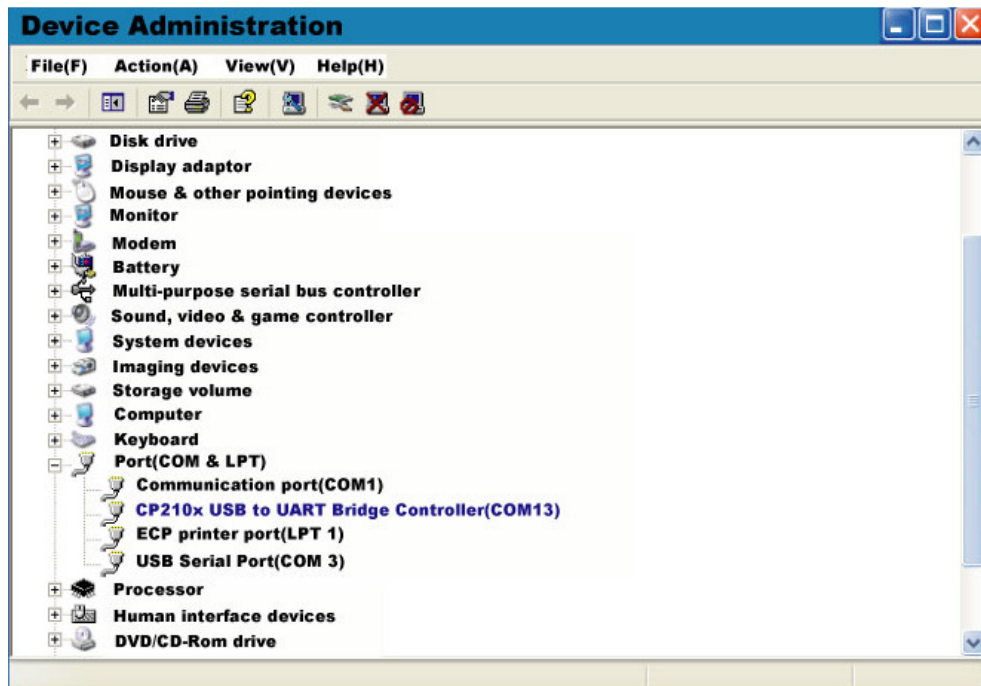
Device Administration

File(F) Action(A) View(V) Help(H)

Disk drive
Display adaptor
Mouse & other pointing devices
Monitor
Modem
Battery
Multi-purpose serial bus controller
Sound, video & game controller
System devices
Imaging devices
Storage volume
Computer
Keyboard
Port(COM & LPT)
Communication port(COM1)
CP210x USB to UART Bridge Controller(COM13)
ECP printer port(LPT 1)
USB Serial Port(COM 3)
Processor
Human interface devices
DVD/CD-Rom drive